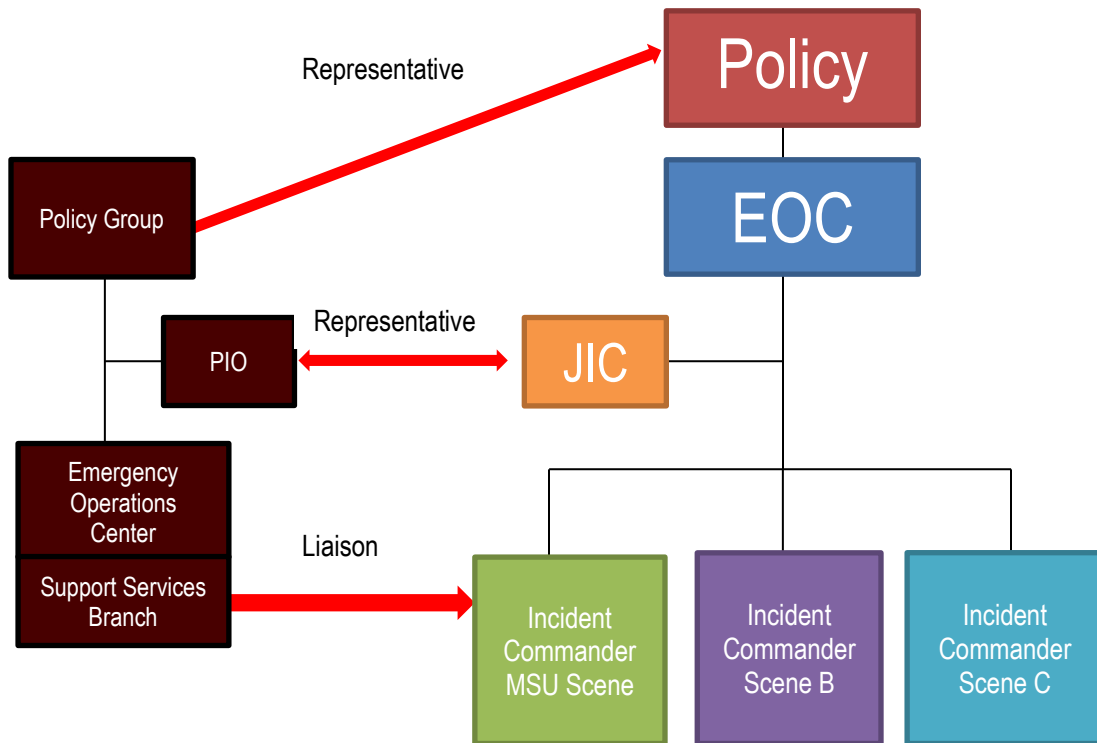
Representative

Policy

Policy Group

EOC

Representative

PIO

JIC

Emergency Operations Center

Support Services Branch

Liaison

Incident Commander MSU Scene

Incident Commander Scene B

Incident Commander Scene C